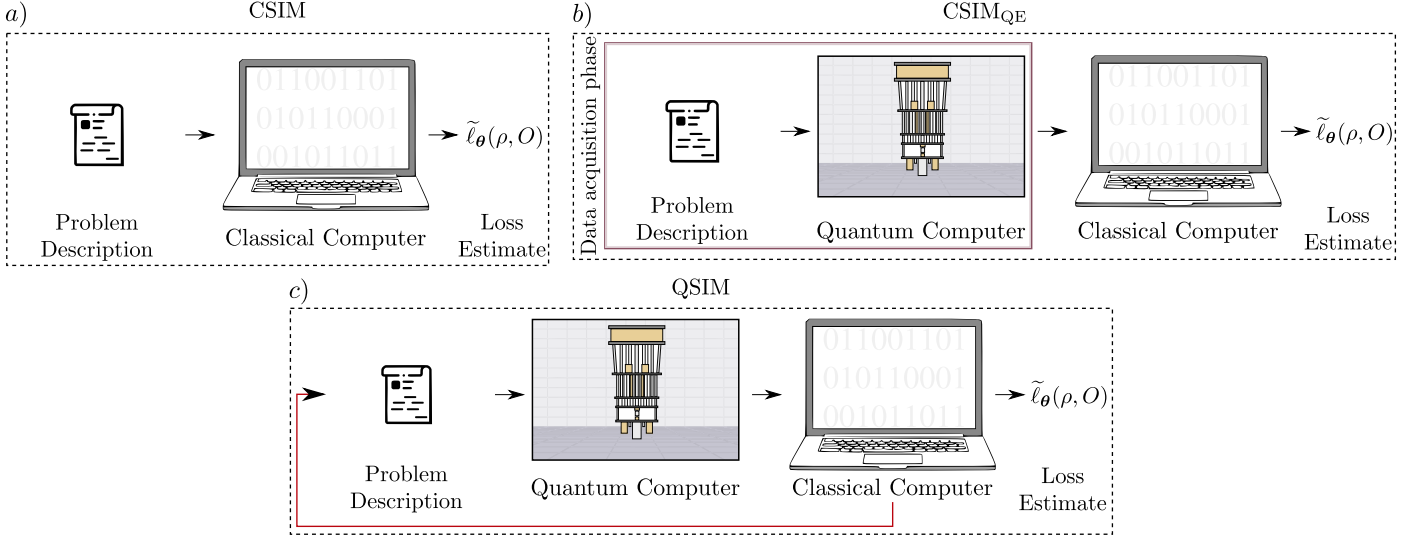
$a)$

CSIM

011001101
010110001
001011011

$\widetilde{\ell}_{\boldsymbol{\theta}}(\rho, O)$

Problem Description

Classical Computer

Loss Estimate

$b)$

$\mathrm{CSIM_{QE}}$

Data acquisition phase

011001101
010110001
001011011

$\widetilde{\ell}_{\boldsymbol{\theta}}(\rho, O)$

Problem Description

Quantum Computer

Classical Computer

Loss Estimate

$c)$

QSIM

011001101
010110001
001011011

$\widetilde{\ell}_{\boldsymbol{\theta}}(\rho, O)$

Problem Description

Quantum Computer

Classical Computer

Loss Estimate